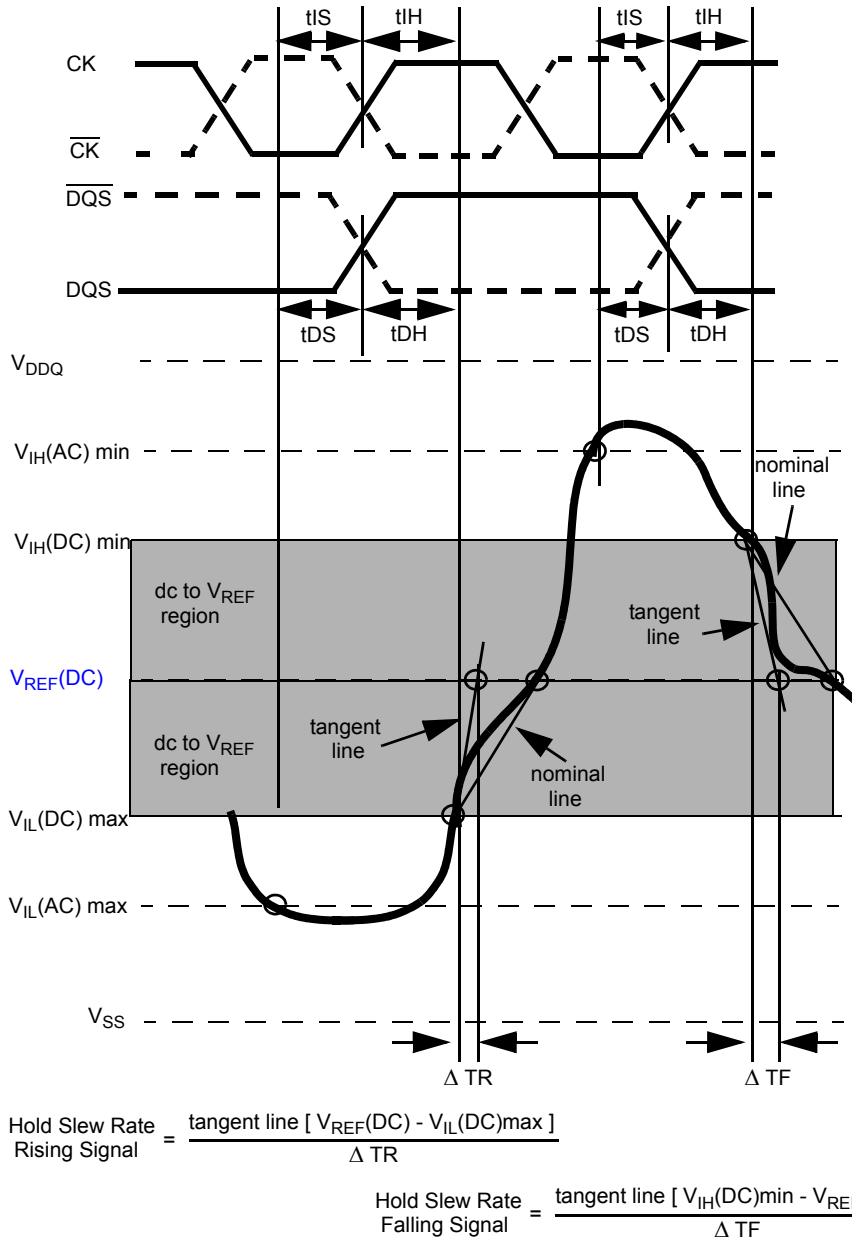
tIS tIH tIS tIH

CK

$\overline{CK}$

$\overline{DQS}$

DQS

tDS tDH tDS tDH

$V_{DDQ}$

$V_{IH}(AC)$ min

nominal line

$V_{IH}(DC)$ min

dc to $V_{REF}$ region

tangent line

$V_{REF}(DC)$

dc to $V_{REF}$ region

tangent line

nominal line

$V_{IL}(DC)$ max

$V_{IL}(AC)$ max

$V_{SS}$

$\Delta$ TR

$\Delta$ TF

Hold Slew Rate Rising Signal $= \frac{\text{tangent line } [V_{REF}(DC) - V_{IL}(DC)\text{max}]}{\Delta \text{ TR}}$

Hold Slew Rate Falling Signal $= \frac{\text{tangent line } [V_{IH}(DC)\text{min} - V_{RE}\text{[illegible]}}{\Delta \text{ TF}}$